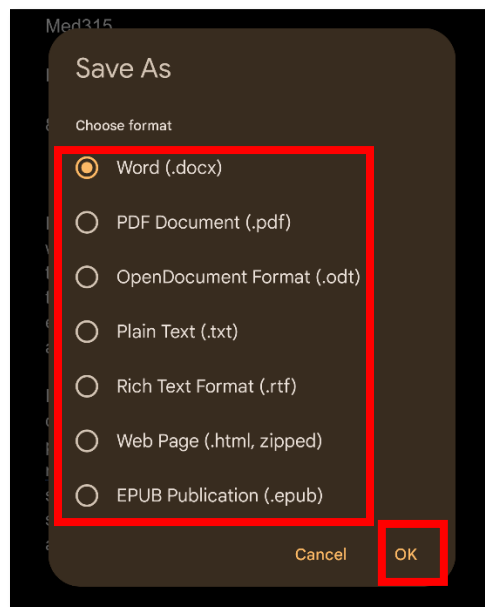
Med315

Save As

Choose format

Word (.docx)

PDF Document (.pdf)

OpenDocument Format (.odt)

Plain Text (.txt)

Rich Text Format (.rtf)

Web Page (.html, zipped)

EPUB Publication (.epub)

Cancel

OK